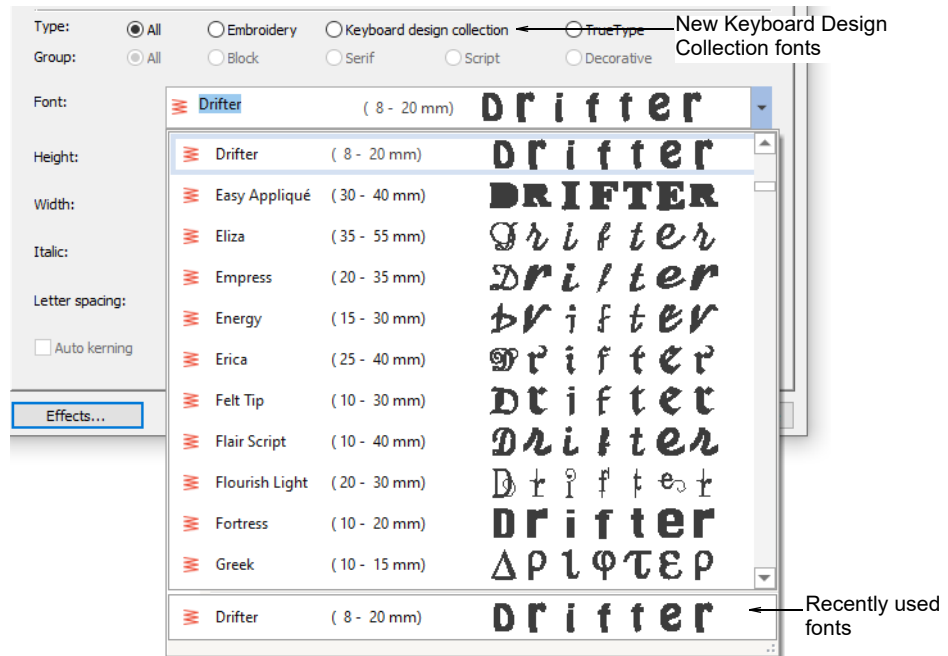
Type: All Embroidery Keyboard design collection TrueType

Group: All Block Serif Script Decorative

New Keyboard Design Collection fonts

Font: Drifter ( 8 - 20 mm) Drifter

Height:

Width:

Italic:

Letter spacing:

Auto kerning

Effects...

| | | |
|---|---|---|
| Drifter | ( 8 - 20 mm) | Drifter |
| Easy Appliqué | ( 30 - 40 mm) | DRIFTER |
| Eliza | ( 35 - 55 mm) | Drifter |
| Empress | ( 20 - 35 mm) | Drifter |
| Energy | ( 15 - 30 mm) | Drifter |
| Erica | ( 25 - 40 mm) | Drifter |
| Felt Tip | ( 10 - 30 mm) | Drifter |
| Flair Script | ( 10 - 40 mm) | Drifter |
| Flourish Light | ( 20 - 30 mm) | Drifter |
| Fortress | ( 10 - 20 mm) | Drifter |
| Greek | ( 10 - 15 mm) | ΔΡΙΦΤΕΡ |

Drifter ( 8 - 20 mm) Drifter

Recently used fonts